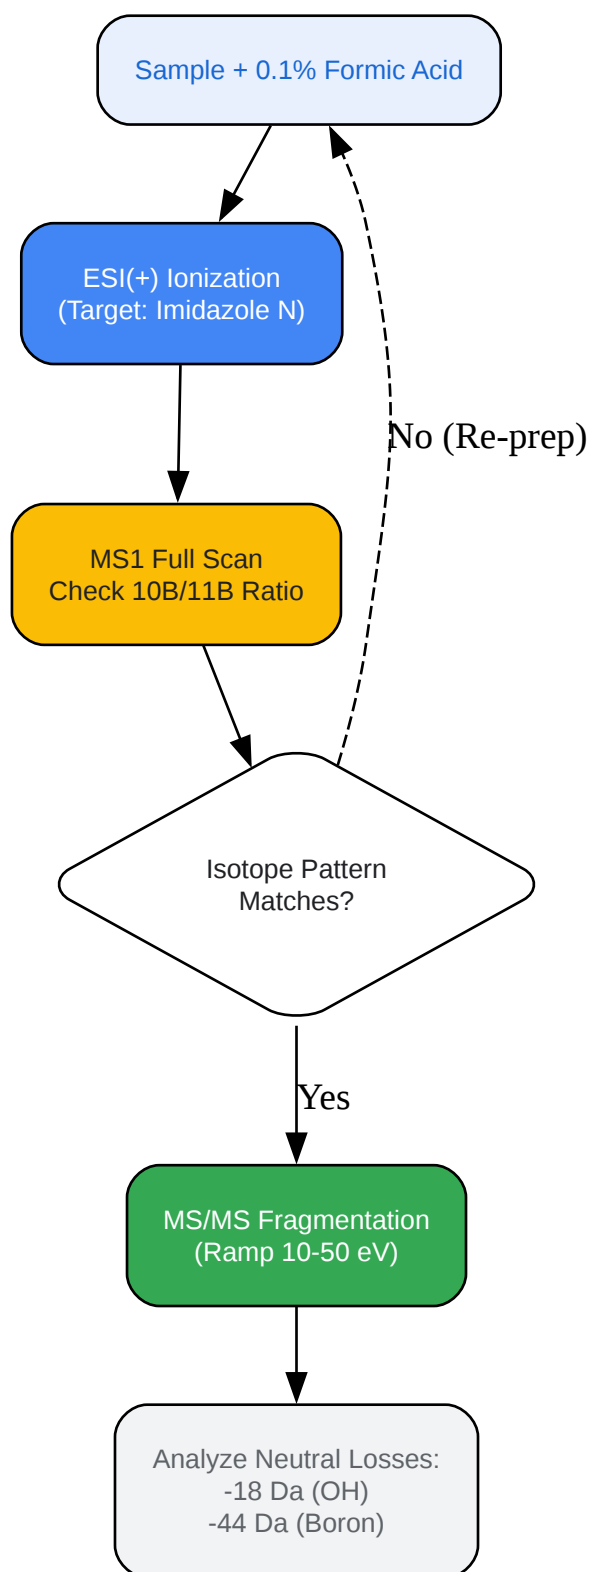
Sample + 0.1% Formic Acid

ESI(+) Ionization
(Target: Imidazole N)

MS1 Full Scan
Check 10B/11B Ratio

No (Re-prep)

Isotope Pattern
Matches?

Yes

MS/MS Fragmentation
(Ramp 10-50 eV)

Analyze Neutral Losses:
-18 Da (OH)
-44 Da (Boron)